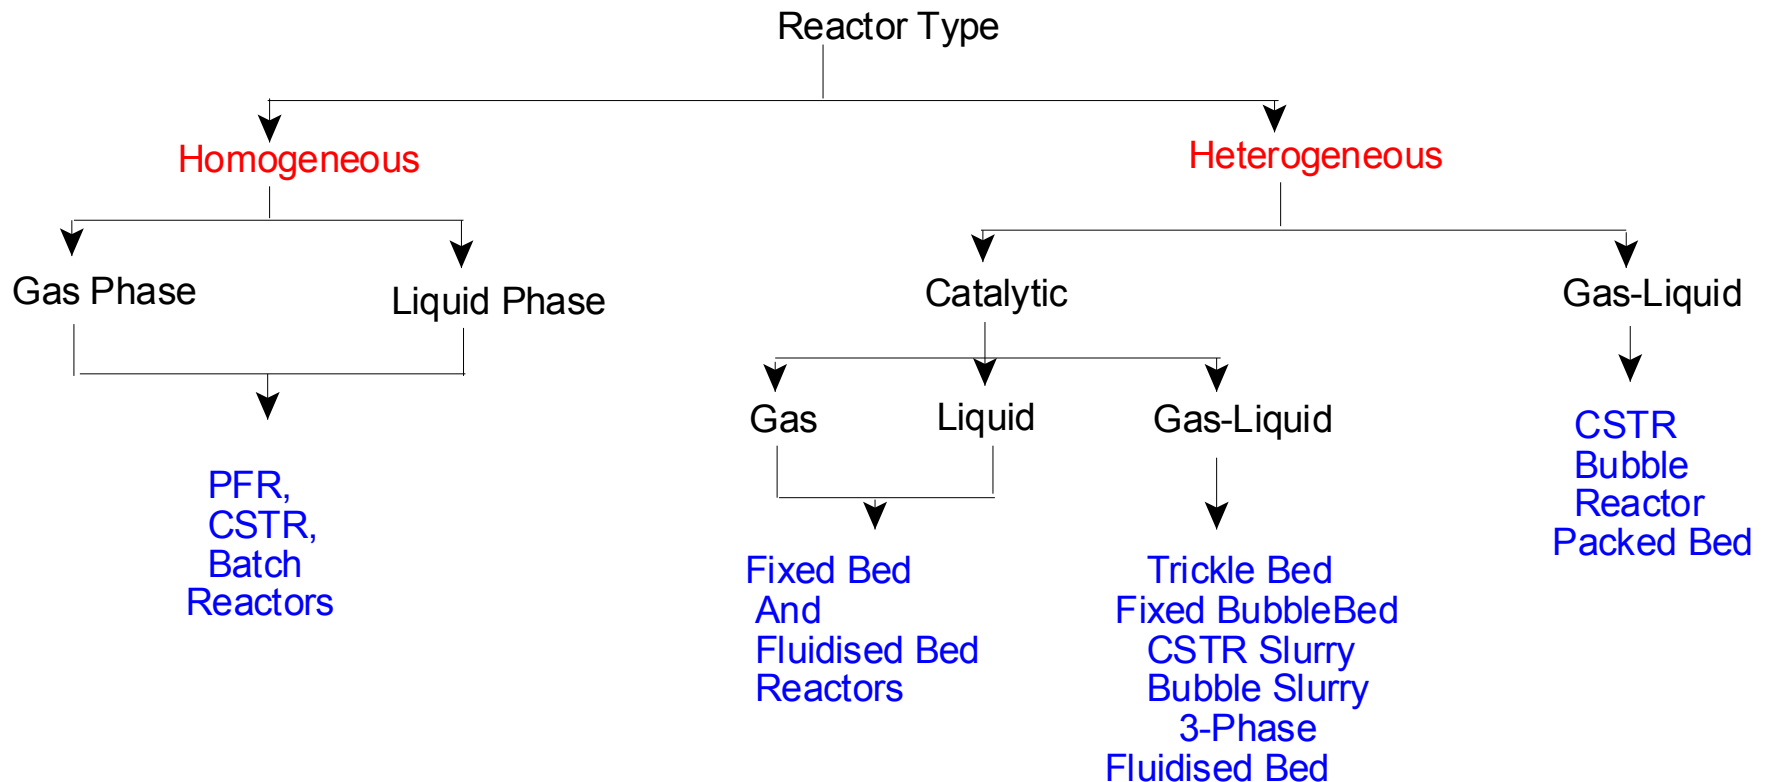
Reactor Type

Homogeneous

Gas Phase

Liquid Phase

PFR,
CSTR,
Batch
Reactors

Heterogeneous

Catalytic

Gas

Liquid

Fixed Bed
And
Fluidised Bed
Reactors

Gas-Liquid

Trickle Bed
Fixed BubbleBed
CSTR Slurry
Bubble Slurry
3-Phase
Fluidised Bed

Gas-Liquid

CSTR
Bubble
Reactor
Packed Bed